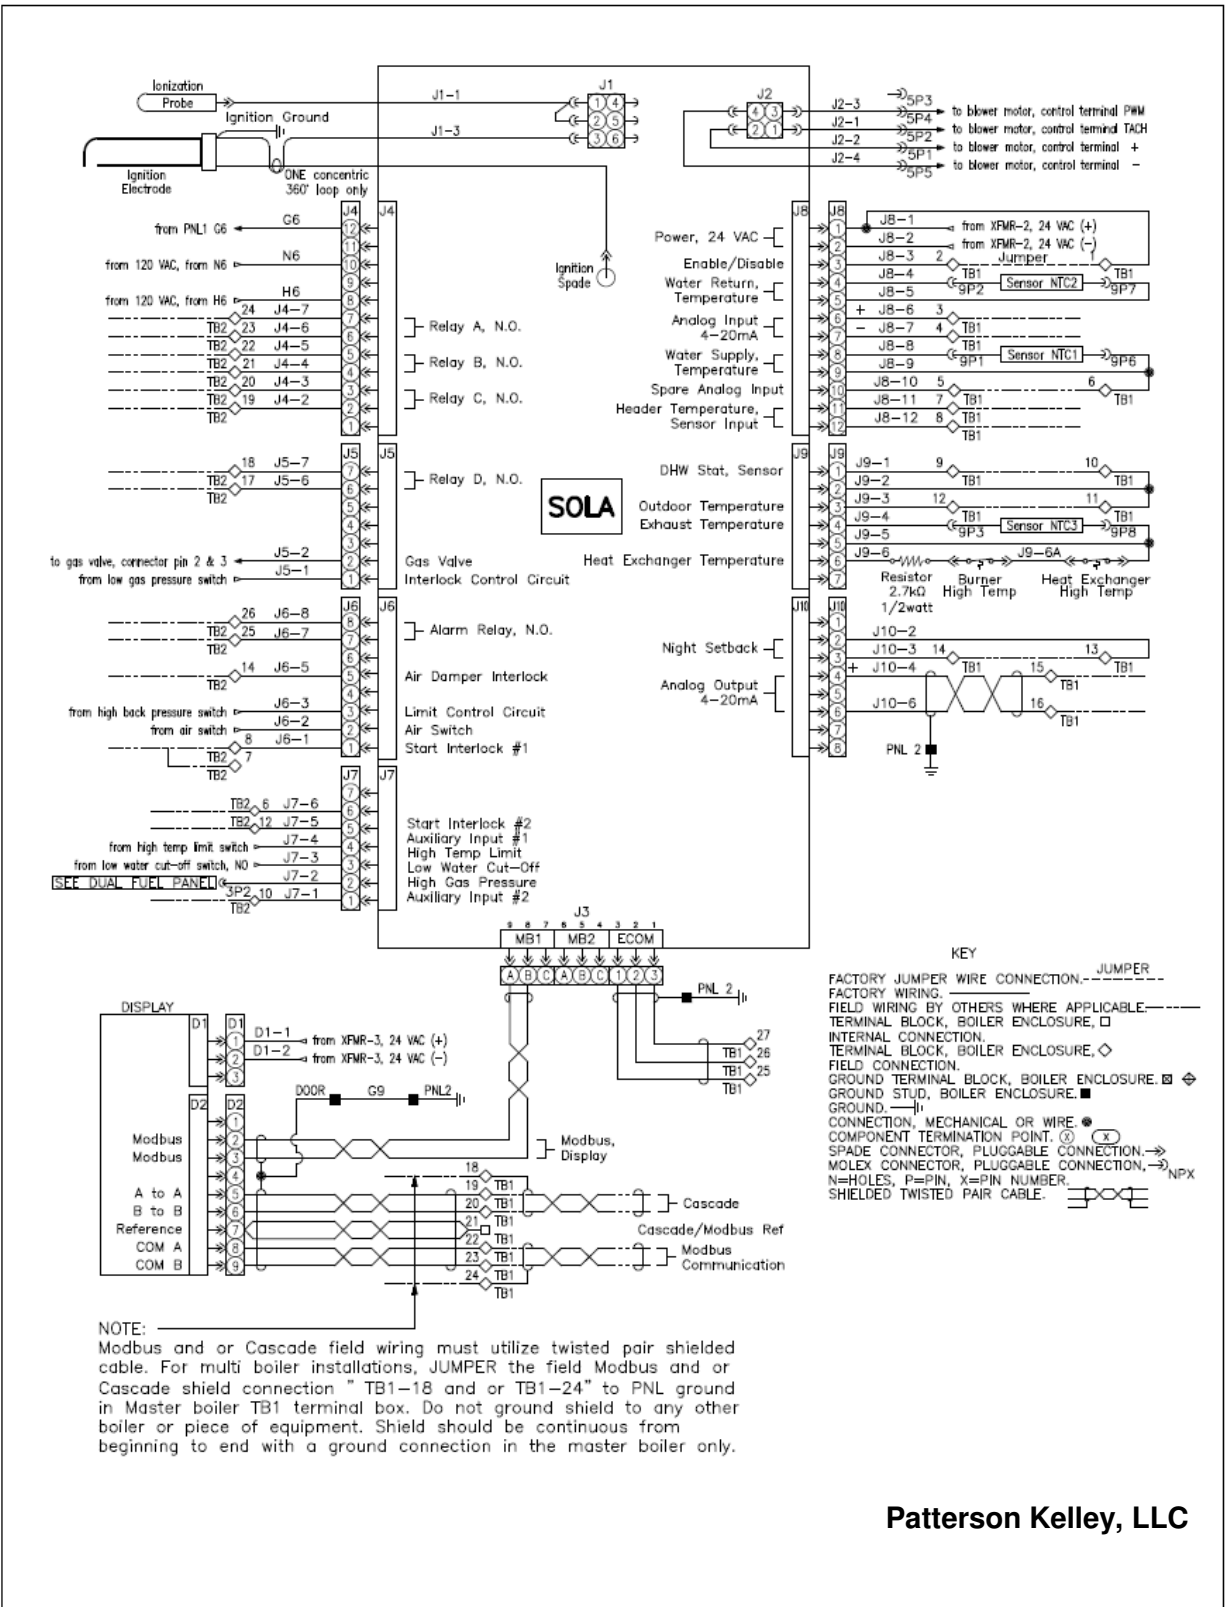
Ionization Probe
Ignition Ground
Ignition Electrode
ONE concentric 360° loop only
J1-1
J1-3
J1
1 4
2 5
3 6
Ignition Spade
J2
4 3
2 1
J2-3
J2-1
J2-2
J2-4
5P3
5P4
5P2
5P1
5P5
to blower motor, control terminal PWM
to blower motor, control terminal TACH
to blower motor, control terminal +
to blower motor, control terminal −

J4
from PNL1 G6
G6
from 120 VAC, from N6
N6
from 120 VAC, from H6
H6
24 J4-7
TB2 23 J4-6
TB2 22 J4-5
TB2 21 J4-4
TB2 20 J4-3
TB2 19 J4-2
TB2
Relay A, N.O.
Relay B, N.O.
Relay C, N.O.

J5
18 J5-7
TB2 17 J5-6
TB2
Relay D, N.O.
to gas valve, connector pin 2 & 3
J5-2
from low gas pressure switch
J5-1
Gas Valve
Interlock Control Circuit

J6
26 J6-8
TB2 25 J6-7
TB2
Alarm Relay, N.O.
14 J6-5
TB2
Air Damper Interlock
from high back pressure switch
J6-3
J6-2
from air switch
8 J6-1
TB2 7
TB2
Limit Control Circuit
Air Switch
Start Interlock #1

J7
TB2 6 J7-6
TB2 12 J7-5
from high temp limit switch
J7-4
from low water cut-off switch, NO
J7-3
SEE DUAL FUEL PANEL
J7-2
3P2 10 J7-1
TB2
Start Interlock #2
Auxiliary Input #1
High Temp Limit
Low Water Cut-Off
High Gas Pressure
Auxiliary Input #2

SOLA

J8
Power, 24 VAC
Enable/Disable
Water Return, Temperature
Analog Input 4-20mA
Water Supply, Temperature
Spare Analog Input
Header Temperature, Sensor Input
J8-1 from XFMR-2, 24 VAC (+)
J8-2 from XFMR-2, 24 VAC (−)
J8-3 2 Jumper 1
J8-4 TB1 Sensor NTC2 TB1
J8-5 9P2 9P7
+ J8-6 3
− J8-7 4 TB1
J8-8 TB1
J8-9 9P1 Sensor NTC1 9P6
J8-10 5 6 TB1
J8-11 7 TB1
J8-12 8 TB1
TB1

J9
DHW Stat, Sensor
Outdoor Temperature
Exhaust Temperature
Heat Exchanger Temperature
J9-1 9 10 TB1
J9-2 TB1
J9-3 12 11 TB1
J9-4 TB1
J9-5 9P3 Sensor NTC3 9P8
J9-6 J9-6A
Resistor 2.7kΩ 1/2watt
Burner High Temp
Heat Exchanger High Temp

J10
Night Setback
Analog Output 4-20mA
J10-2
J10-3 14 13 TB1
+ J10-4 TB1 15 TB1
J10-6 16 TB1
PNL 2

J3
9 8 7 6 5 4 3 2 1
MB1 MB2 ECOM
A B C A B C 1 2 3
PNL 2
27
TB1 26
TB1 25
TB1

DISPLAY
D1
D1-1 from XFMR-3, 24 VAC (+)
D1-2 from XFMR-3, 24 VAC (−)
D2
DOOR G9 PNL2
Modbus
Modbus
A to A
B to B
Reference
COM A
COM B
Modbus, Display
18
19 TB1
20 TB1
21 TB1
22 TB1
23 TB1
24 TB1
TB1
Cascade
Cascade/Modbus Ref
Modbus Communication

KEY
FACTORY JUMPER WIRE CONNECTION. JUMPER
FACTORY WIRING.
FIELD WIRING BY OTHERS WHERE APPLICABLE.
TERMINAL BLOCK, BOILER ENCLOSURE, □
INTERNAL CONNECTION.
TERMINAL BLOCK, BOILER ENCLOSURE, ◇
FIELD CONNECTION.
GROUND TERMINAL BLOCK, BOILER ENCLOSURE.
GROUND STUD, BOILER ENCLOSURE. ■
GROUND.
CONNECTION, MECHANICAL OR WIRE. ●
COMPONENT TERMINATION POINT. (X) (X)
SPADE CONNECTOR, PLUGGABLE CONNECTION.
MOLEX CONNECTOR, PLUGGABLE CONNECTION, NPX
N=HOLES, P=PIN, X=PIN NUMBER.
SHIELDED TWISTED PAIR CABLE.

NOTE:
Modbus and or Cascade field wiring must utilize twisted pair shielded cable. For multi boiler installations, JUMPER the field Modbus and or Cascade shield connection " TB1-18 and or TB1-24" to PNL ground in Master boiler TB1 terminal box. Do not ground shield to any other boiler or piece of equipment. Shield should be continuous from beginning to end with a ground connection in the master boiler only.

Patterson Kelley, LLC